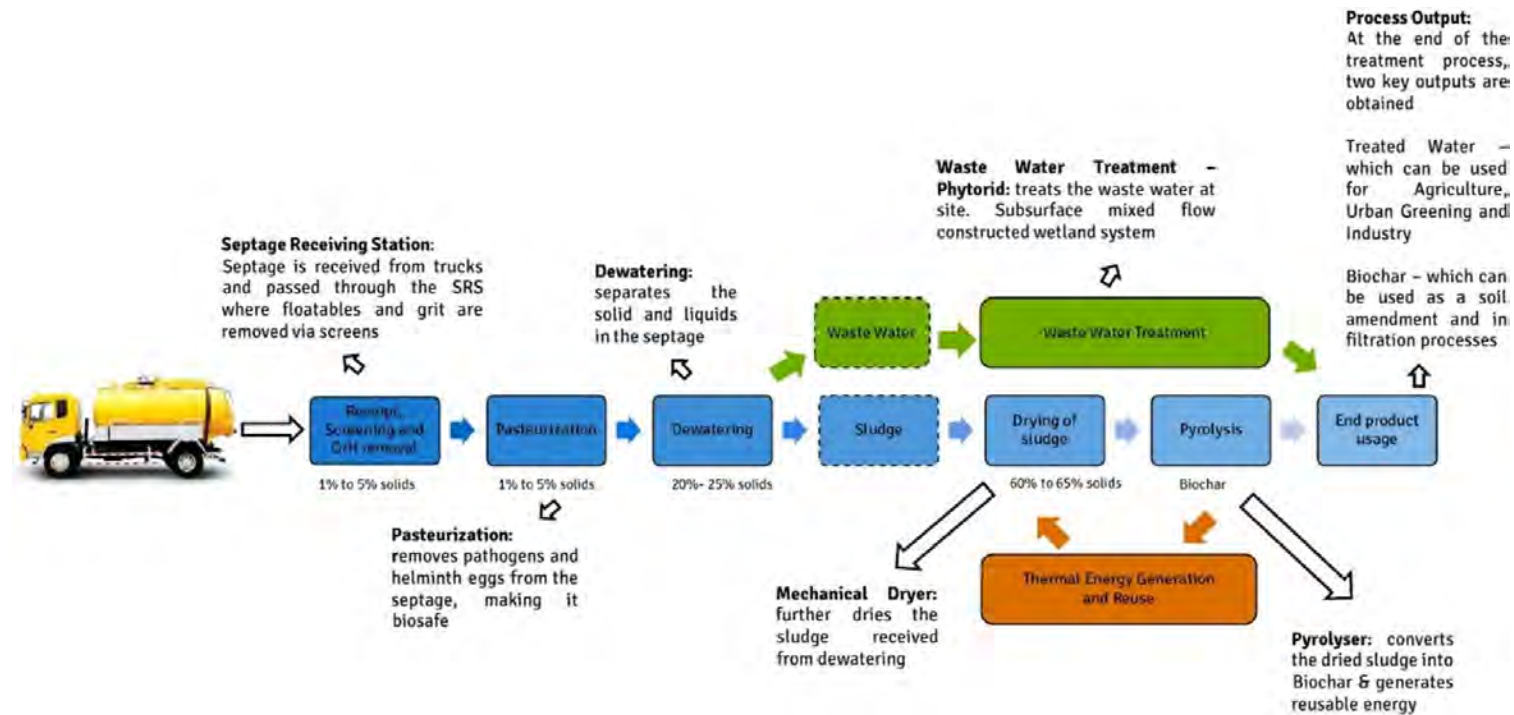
Process Output:
At the end of the treatment process, two key outputs are obtained

Treated Water – which can be used for Agriculture, Urban Greening and Industry

Biochar – which can be used as a soil amendment and in filtration processes

Waste Water Treatment – Phytorid: treats the waste water at site. Subsurface mixed flow constructed wetland system

Septage Receiving Station: Septage is received from trucks and passed through the SRS where floatables and grit are removed via screens

Dewatering: separates the solid and liquids in the septage

Waste Water

Waste Water Treatment

Receipt, Screening and Grit removal

1% to 5% solids

Pasteurization

1% to 5% solids

Dewatering

20%- 25% solids

Sludge

Drying of sludge

60% to 65% solids

Pyrolysis

Biochar

End product usage

Pasteurization: removes pathogens and helminth eggs from the septage, making it biosafe

Mechanical Dryer: further dries the sludge received from dewatering

Thermal Energy Generation and Reuse

Pyrolyser: converts the dried sludge into Biochar & generates reusable energy